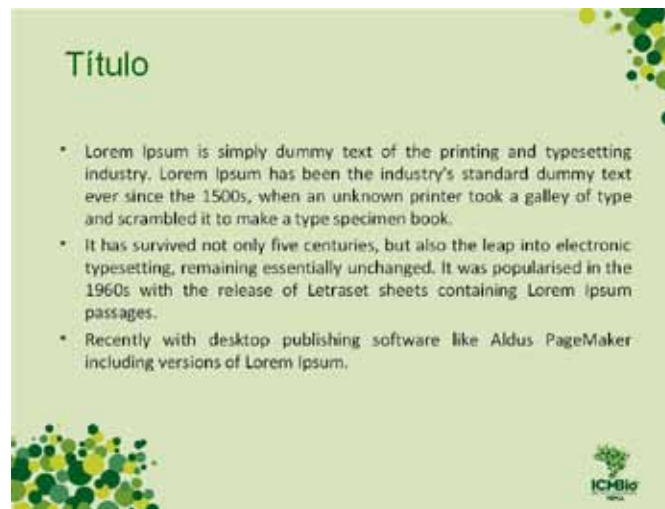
Título

- Lorem Ipsum is simply dummy text of the printing and typesetting industry. Lorem Ipsum has been the industry's standard dummy text ever since the 1500s, when an unknown printer took a galley of type and scrambled it to make a type specimen book.
- It has survived not only five centuries, but also the leap into electronic typesetting, remaining essentially unchanged. It was popularised in the 1960s with the release of Letraset sheets containing Lorem Ipsum passages.
- Recently with desktop publishing software like Aldus PageMaker including versions of Lorem Ipsum.

ICMBio